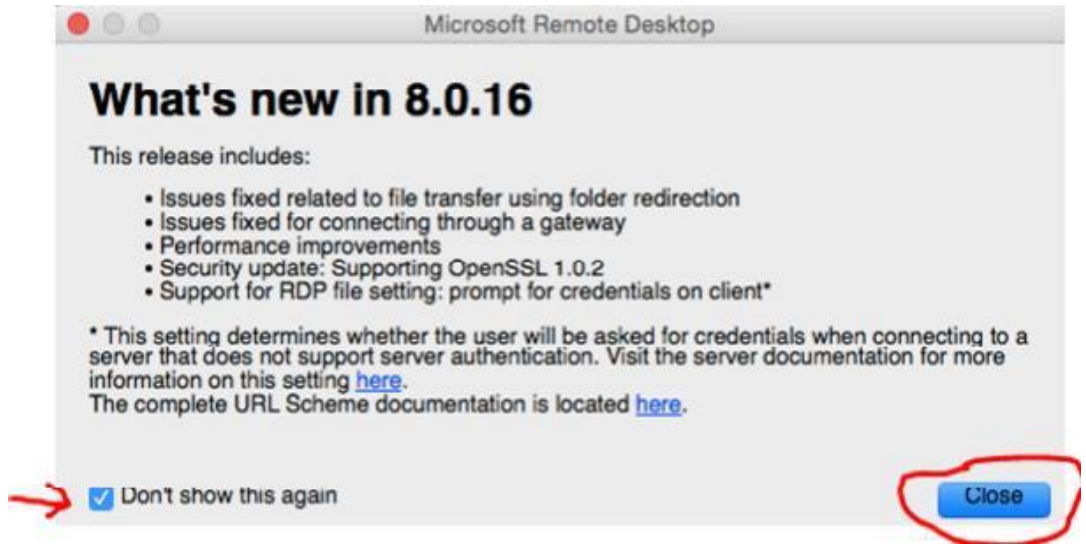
Microsoft Remote Desktop

What's new in 8.0.16

This release includes:

• Issues fixed related to file transfer using folder redirection
• Issues fixed for connecting through a gateway
• Performance improvements
• Security update: Supporting OpenSSL 1.0.2
• Support for RDP file setting: prompt for credentials on client*

* This setting determines whether the user will be asked for credentials when connecting to a server that does not support server authentication. Visit the server documentation for more information on this setting here.
The complete URL Scheme documentation is located here.

Don't show this again

Close